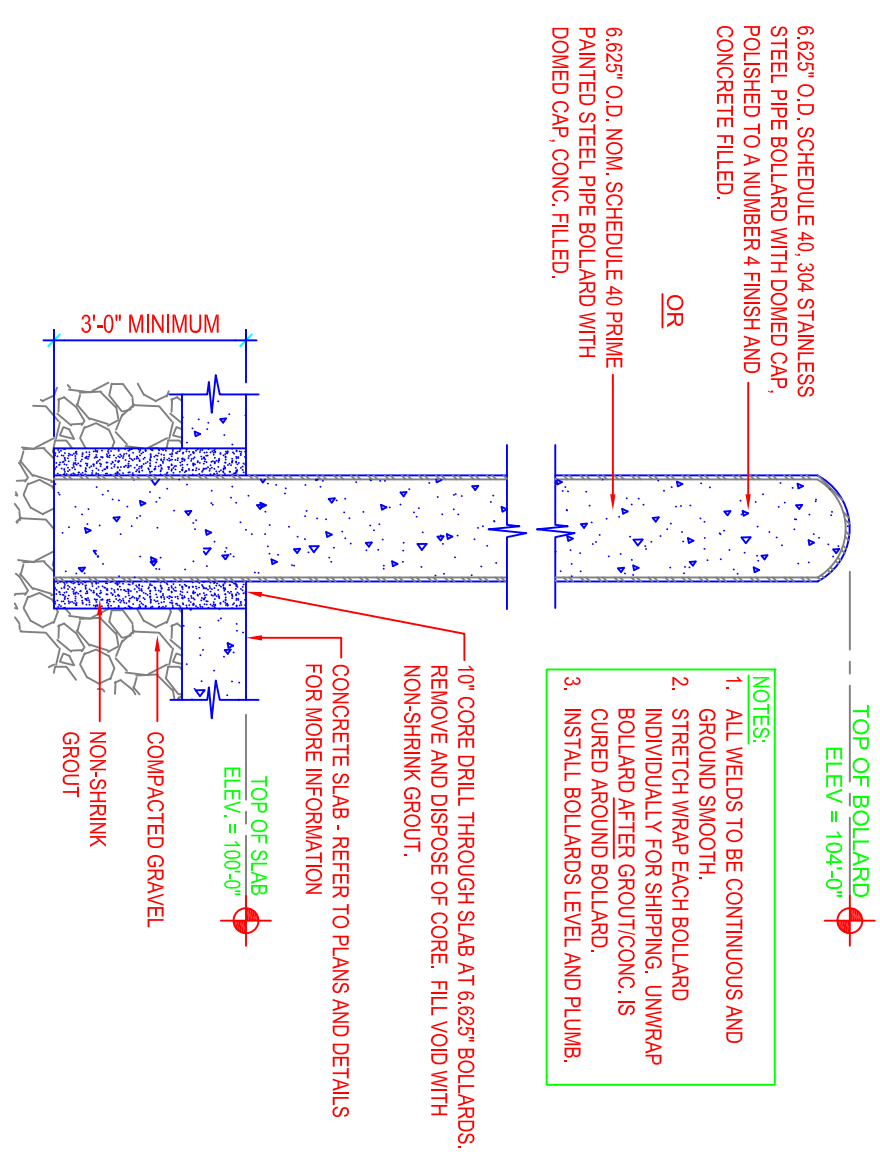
6.625" O.D. SCHEDULE 40, 304 STAINLESS STEEL PIPE BOLLARD WITH DOMED CAP, POLISHED TO A NUMBER 4 FINISH AND CONCRETE FILLED.

OR

6.625" O.D. NOM. SCHEDULE 40 PRIME PAINTED STEEL PIPE BOLLARD WITH DOMED CAP, CONC. FILLED.

3'-0" MINIMUM

TOP OF BOLLARD
ELEV = 104'-0"

NOTES:
1. ALL WELDS TO BE CONTINUOUS AND GROUND SMOOTH.
2. STRETCH WRAP EACH BOLLARD INDIVIDUALLY FOR SHIPPING. UNWRAP BOLLARD AFTER GROUT/CONC. IS CURED AROUND BOLLARD.
3. INSTALL BOLLARDS LEVEL AND PLUMB.

10" CORE DRILL THROUGH SLAB AT 6.625" BOLLARDS. REMOVE AND DISPOSE OF CORE. FILL VOID WITH NON-SHRINK GROUT.

CONCRETE SLAB - REFER TO PLANS AND DETAILS FOR MORE INFORMATION

TOP OF SLAB
ELEV. = 100'-0"

COMPACTED GRAVEL

NON-SHRINK GROUT